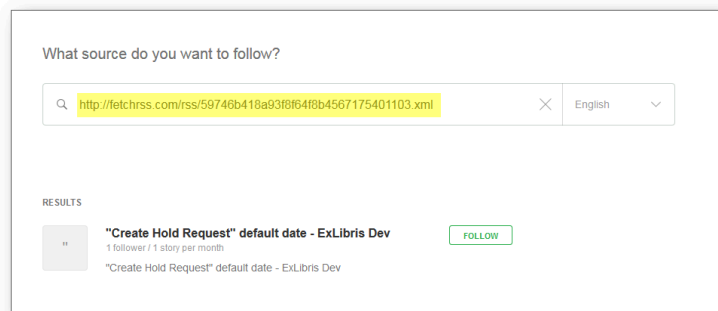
What source do you want to follow?

http://fetchrss.com/rss/59746b418a93f8f64f8b4567175401103.xml

English

RESULTS

"

"Create Hold Request" default date - ExLibris Dev

1 follower / 1 story per month

"Create Hold Request" default date - ExLibris Dev

FOLLOW